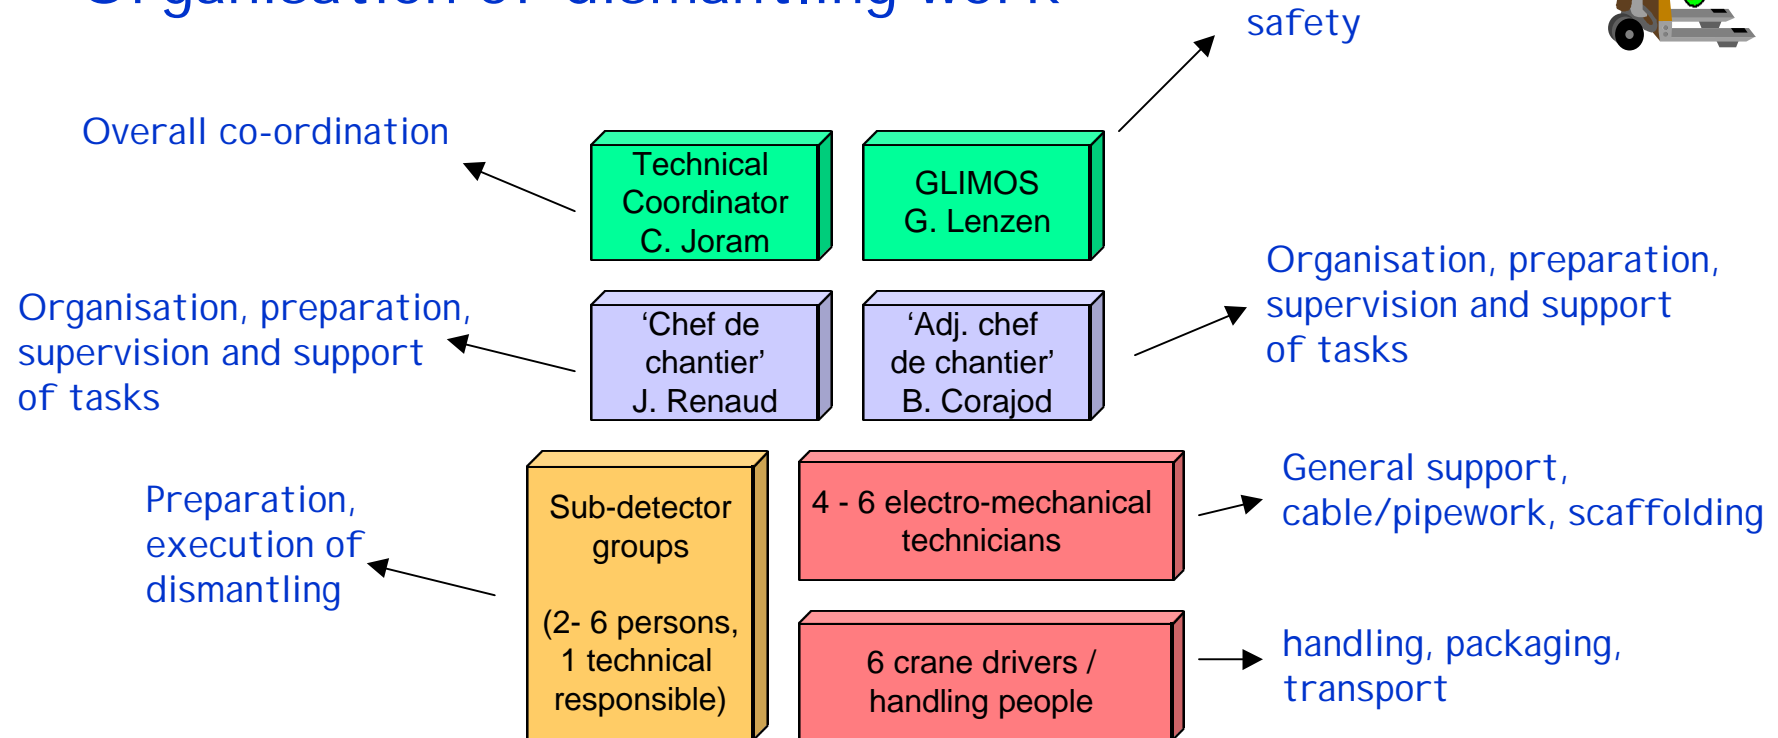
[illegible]

safety

Overall co-ordination

Technical Coordinator C. Joram

GLIMOS G. Lenzen

Organisation, preparation, supervision and support of tasks

'Chef de chantier' J. Renaud

'Adj. chef de chantier' B. Corajod

Organisation, preparation, supervision and support of tasks

Preparation, execution of dismantling

Sub-detector groups

(2- 6 persons, 1 technical responsible)

4 - 6 electro-mechanical technicians

General support, cable/pipework, scaffolding

6 crane drivers / handling people

handling, packaging, transport